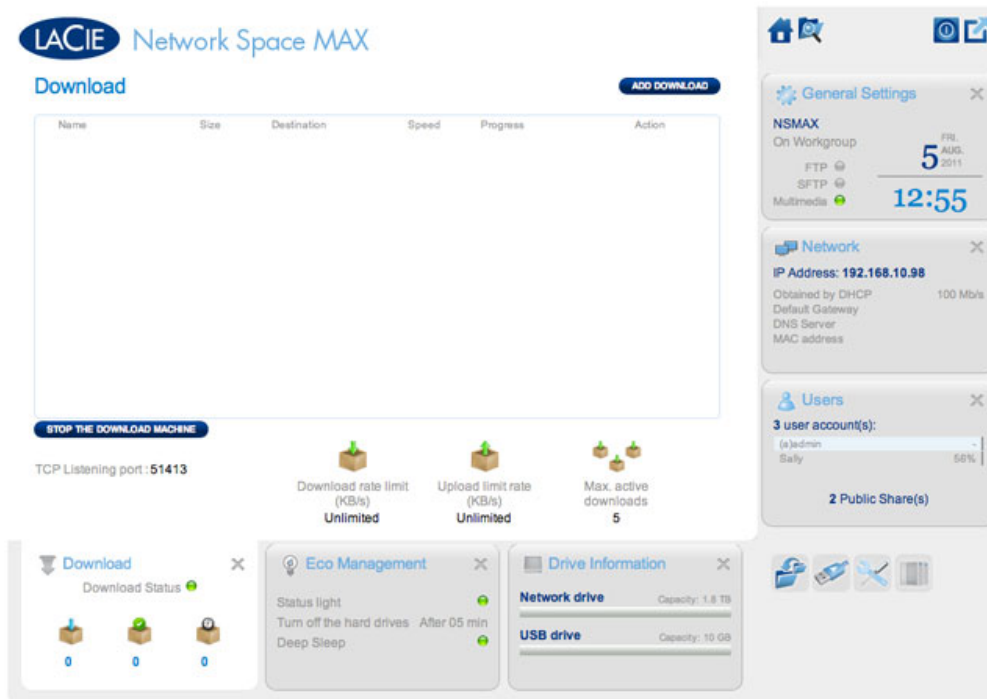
LACIE Network Space MAX

Download

ADD DOWNLOAD

| Name | Size | Destination | Speed | Progress | Action |
|---|---|---|---|---|---|

STOP THE DOWNLOAD MACHINE

TCP Listening port : 51413

Download rate limit (KB/s)
Unlimited

Upload limit rate (KB/s)
Unlimited

Max. active downloads
5

General Settings

NSMAX
On Workgroup
FTP
SFTP
Multimedia

FRI.
5 AUG. 2011
12:55

Network

IP Address: 192.168.10.98
Obtained by DHCP 100 Mb/s
Default Gateway
DNS Server
MAC address

Users

3 user account(s):
(a)admin
Sally 56%

2 Public Share(s)

Download

Download Status

0 0 0

Eco Management

Status light
Turn off the hard drives After 05 min
Deep Sleep

Drive Information

Network drive Capacity: 1.8 TB
USB drive Capacity: 10 GB